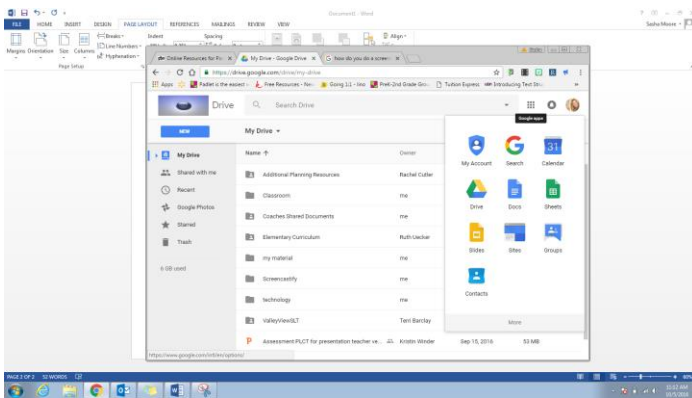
Document1 - Word

FILE HOME INSERT DESIGN PAGE LAYOUT REFERENCES MAILINGS REVIEW VIEW

Sasha Moore

Margins Orientation Size Columns

Breaks

Line Numbers

Hyphenation

Page Setup

Indent

Spacing

Align

Online Resources for Pr... × My Drive - Google Drive × How do you do a screen... ×

https://drive.google.com/drive/my-drive

Apps Padlet is the easiest Free Resources - Ne... Going 1:1 - Ino Pre-K-2nd Grade Gro... Tuition Express Introducing Text Str...

Drive

Search Drive

Google apps

NEW

My Drive

My Drive

Shared with me

Recent

Google Photos

Starred

Trash

6 GB used

Name

Owner

Additional Planning Resources Rachel Cutler

Classroom me

Coaches Shared Documents me

Elementary Curriculum Ruth Uecker

my material me

Screencastify me

technology me

ValleyViewSLT Terri Barclay

Assessment PLCT for presentation teacher ve... Kristin Winder Sep 15, 2016 53 MB

My Account

Search

Calendar

31

Drive

Docs

Sheets

Slides

Sites

Groups

Contacts

More

https://www.google.com/intl/en/options/

PAGE 2 OF 2 52 WORDS

10:52 AM
10/5/2016